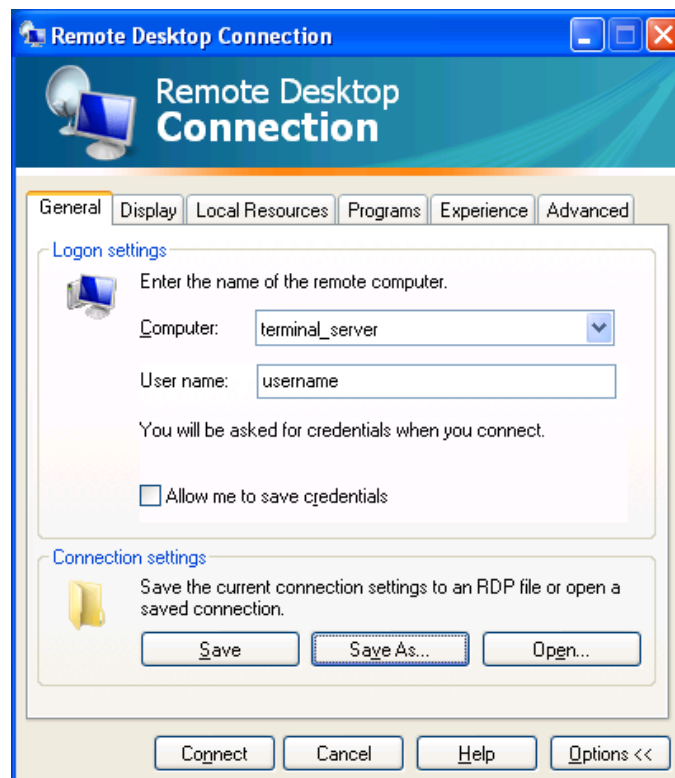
Remote Desktop Connection

Remote Desktop
Connection

General | Display | Local Resources | Programs | Experience | Advanced

Logon settings

Enter the name of the remote computer.

Computer: terminal_server

User name: username

You will be asked for credentials when you connect.

Allow me to save credentials

Connection settings

Save the current connection settings to an RDP file or open a saved connection.

Save | Save As... | Open...

Connect | Cancel | Help | Options <<